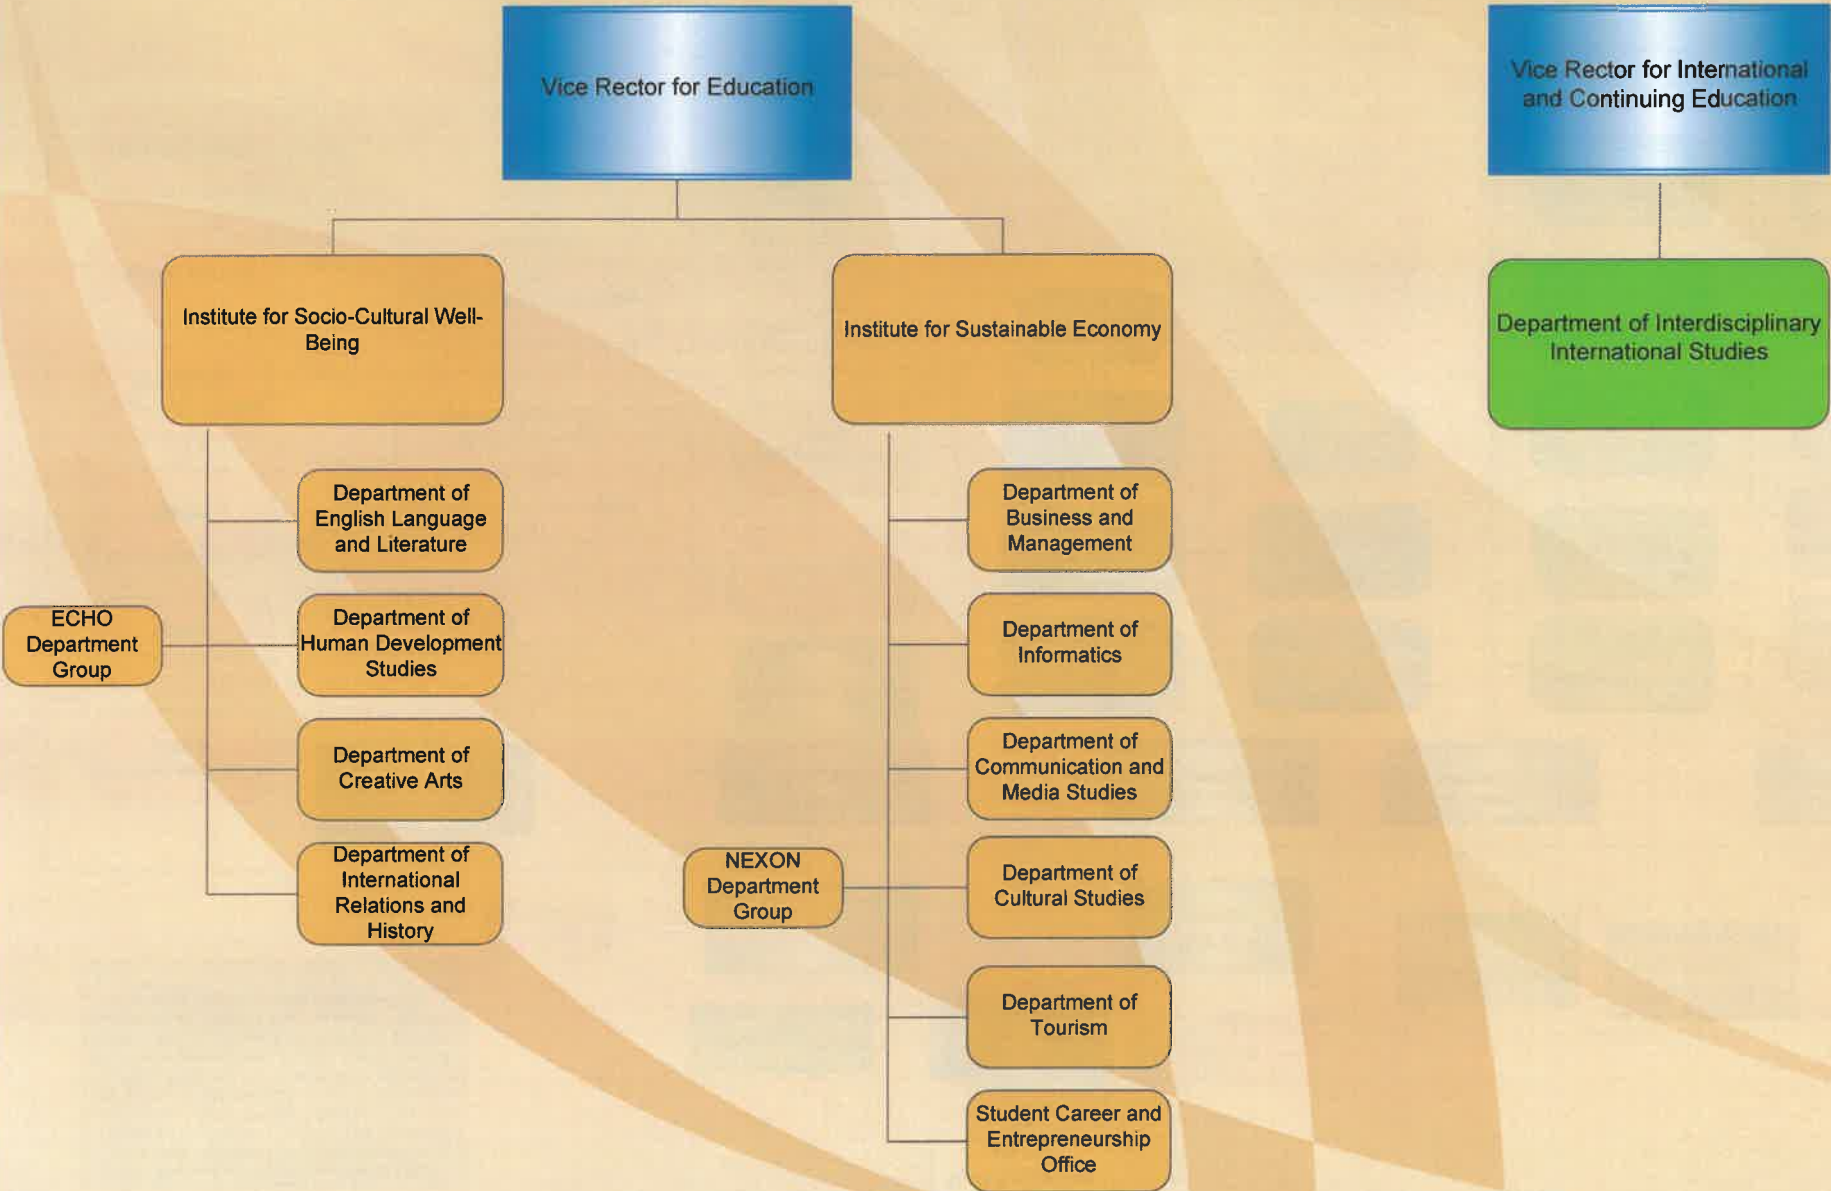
Vice Rector for Education

Vice Rector for International and Continuing Education

Institute for Socio-Cultural Well-Being

Institute for Sustainable Economy

Department of Interdisciplinary International Studies

Department of English Language and Literature

ECHO Department Group

Department of Human Development Studies

Department of Creative Arts

Department of International Relations and History

Department of Business and Management

Department of Informatics

Department of Communication and Media Studies

NEXON Department Group

Department of Cultural Studies

Department of Tourism

Student Career and Entrepreneurship Office